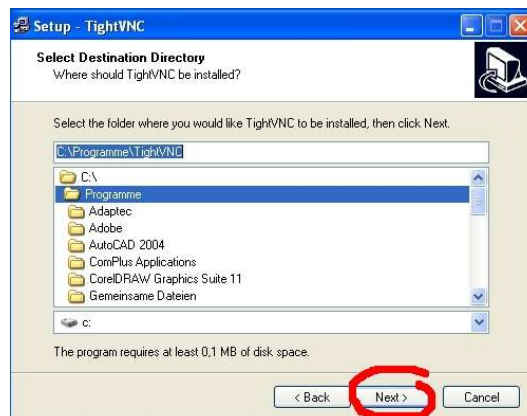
Setup - TightVNC

Select Destination Directory
Where should TightVNC be installed?

Select the folder where you would like TightVNC to be installed, then click Next.

C:\Programme\TightVNC

C:\
Programme
Adaptec
Adobe
AutoCAD 2004
ComPlus Applications
CorelDRAW Graphics Suite 11
Gemeinsame Dateien

c:

The program requires at least 0,1 MB of disk space.

< Back
Next >
Cancel